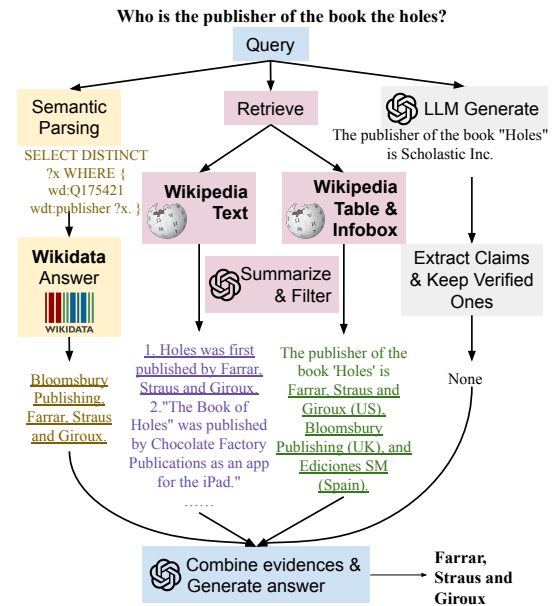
Who is the publisher of the book the holes?

Query

Semantic Parsing

SELECT DISTINCT ?x WHERE { wd:Q175421 wdt:publisher ?x. }

Wikidata Answer

WIKIDATA

Bloomsbury Publishing, Farrar, Straus and Giroux.

Retrieve

Wikipedia Text

Wikipedia Table & Infobox

Summarize & Filter

1. Holes was first published by Farrar, Straus and Giroux. 2."The Book of Holes" was published by Chocolate Factory Publications as an app for the iPad."

……

The publisher of the book 'Holes' is Farrar, Straus and Giroux (US), Bloomsbury Publishing (UK), and Ediciones SM (Spain).

LLM Generate

The publisher of the book "Holes" is Scholastic Inc.

Extract Claims & Keep Verified Ones

None

Combine evidences & Generate answer

Farrar, Straus and Giroux